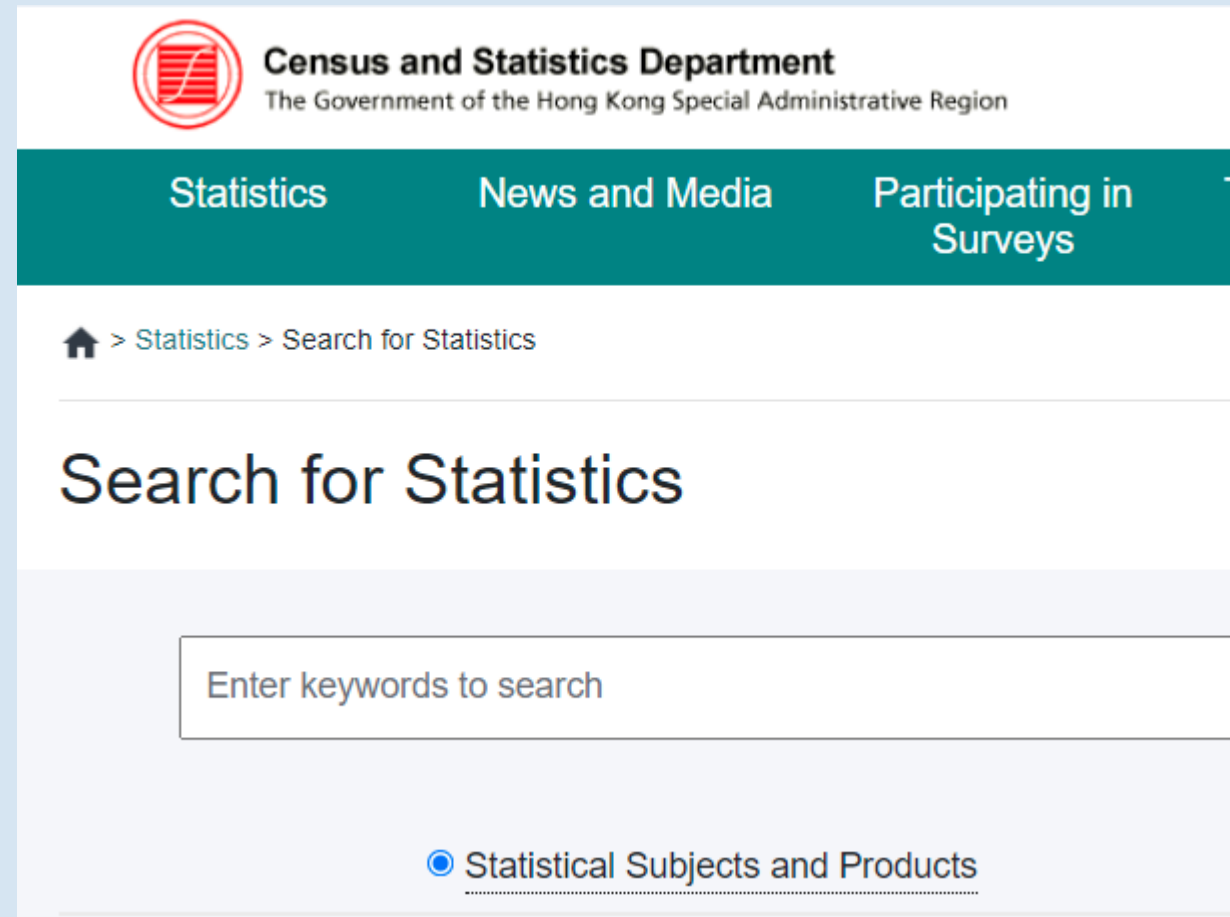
Census and Statistics Department
The Government of the Hong Kong Special Administrative Region

Statistics News and Media Participating in Surveys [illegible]

> Statistics > Search for Statistics

Search for Statistics

Enter keywords to search

Statistical Subjects and Products